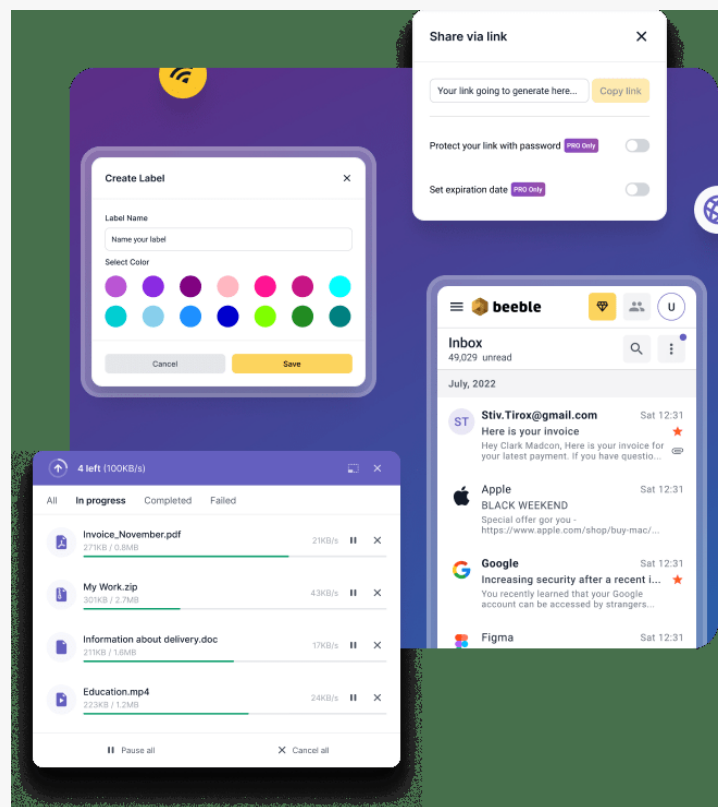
Share via link

Your link going to generate here...

Copy link

Protect your link with password PRO Only

Set expiration date PRO Only

Create Label

Label Name

Name your label

Select Color

Cancel

Save

beeble

U

Inbox

49,029 unread

July, 2022

ST

Stiv.Tirox@gmail.com

Sat 12:31

Here is your invoice

Hey Clark Madcon, Here is your invoice for your latest payment. If you have questio...

Apple

Sat 12:31

BLACK WEEKEND

Special offer gor you - https://www.apple.com/shop/buy-mac/...

Google

Sat 12:31

Increasing security after a recent i...

You recently learned that your Google account can be accessed by strangers...

Figma

Sat 12:31

4 left (100KB/s)

All

In progress

Completed

Failed

Invoice_November.pdf

271KB / 0.8MB

21KB/s

My Work.zip

301KB / 2.7MB

43KB/s

Information about delivery.doc

211KB / 1.6MB

17KB/s

Education.mp4

223KB / 1.2MB

24KB/s

Pause all

Cancel all